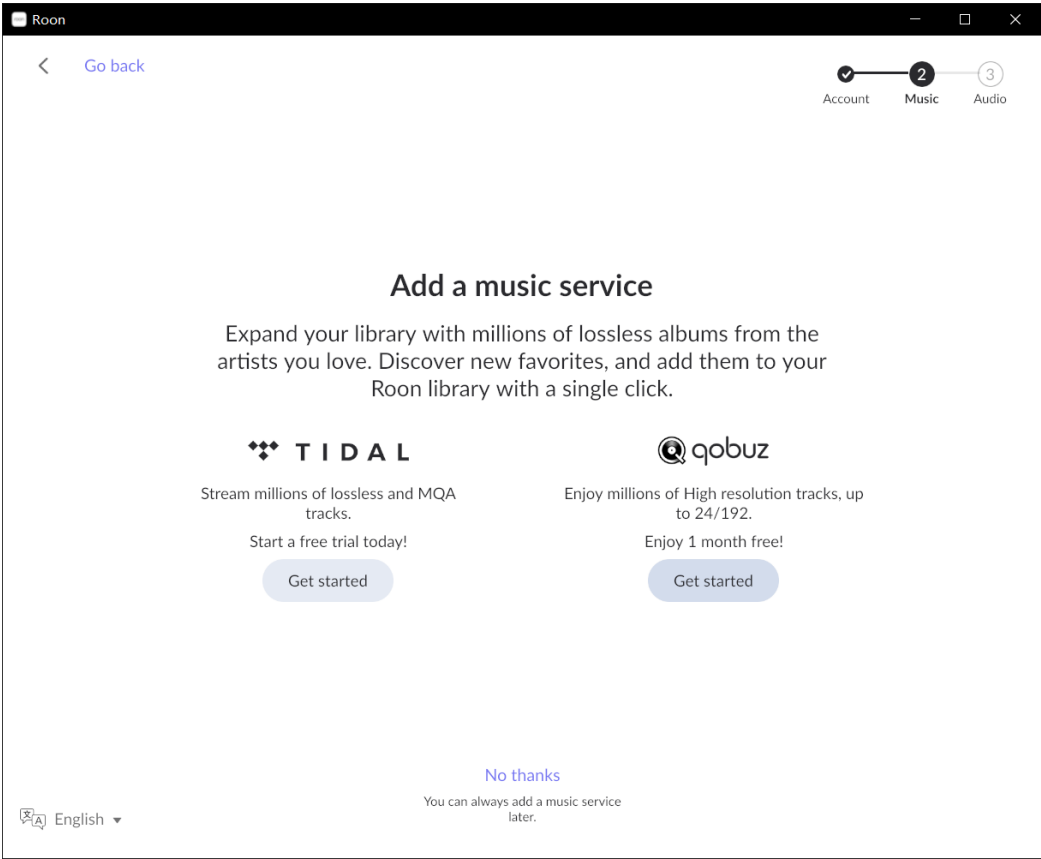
Roon

Go back

2 3
Account Music Audio

Add a music service

Expand your library with millions of lossless albums from the artists you love. Discover new favorites, and add them to your Roon library with a single click.

TIDAL

Stream millions of lossless and MQA tracks.

Start a free trial today!

Get started

qobuz

Enjoy millions of High resolution tracks, up to 24/192.

Enjoy 1 month free!

Get started

No thanks

You can always add a music service later.

English